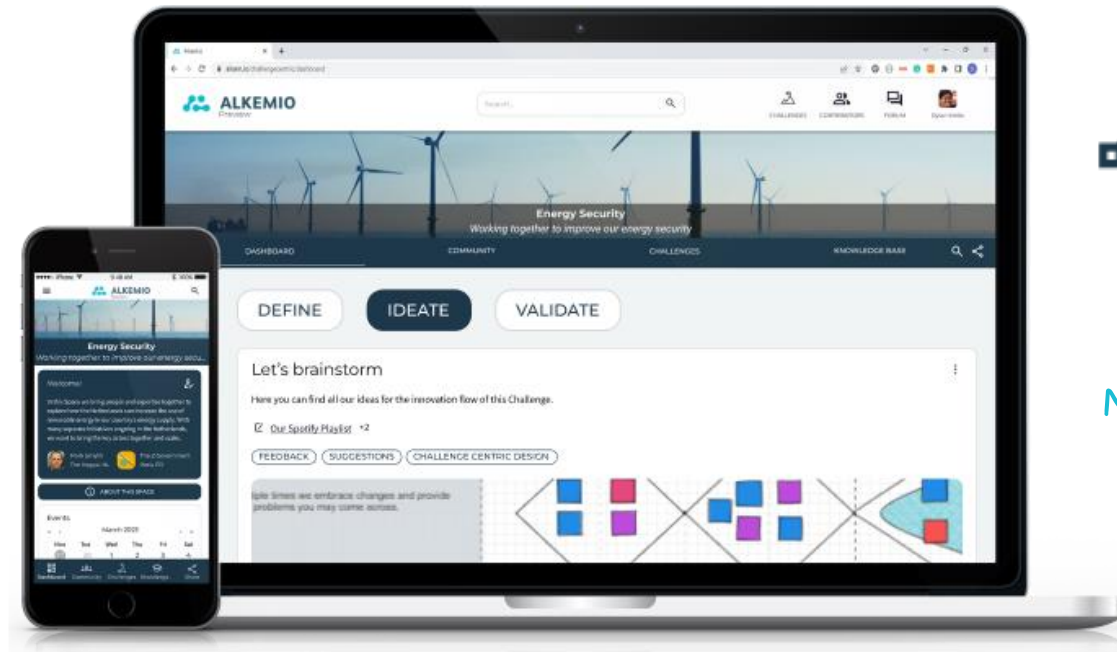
Alkemio
alkem.io/challengecentric/dashboard

ALKEMIO
Preview

Search...

CHALLENGES CONTRIBUTORS FORUM

Energy Security
Working together to improve our energy security

DASHBOARD COMMUNITY CHALLENGES KNOWLEDGE BASE

DEFINE IDEATE VALIDATE

Let's brainstorm

Here you can find all our ideas for the innovation flow of this Challenge.

Our Spotify Playlist +2

FEEDBACK SUGGESTIONS CHALLENGE CENTRIC DESIGN

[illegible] times we embrace changes and provide problems you may come across.

ALKEMIO

Energy Security
Working together to improve our energy secu...

Welcome!

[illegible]

ABOUT THIS SPACE

Events

March 2023

Mon Tue Wed Thu Fri Sat

1 2 3 4

Dashboard Community Challenges Knowledge Share

N